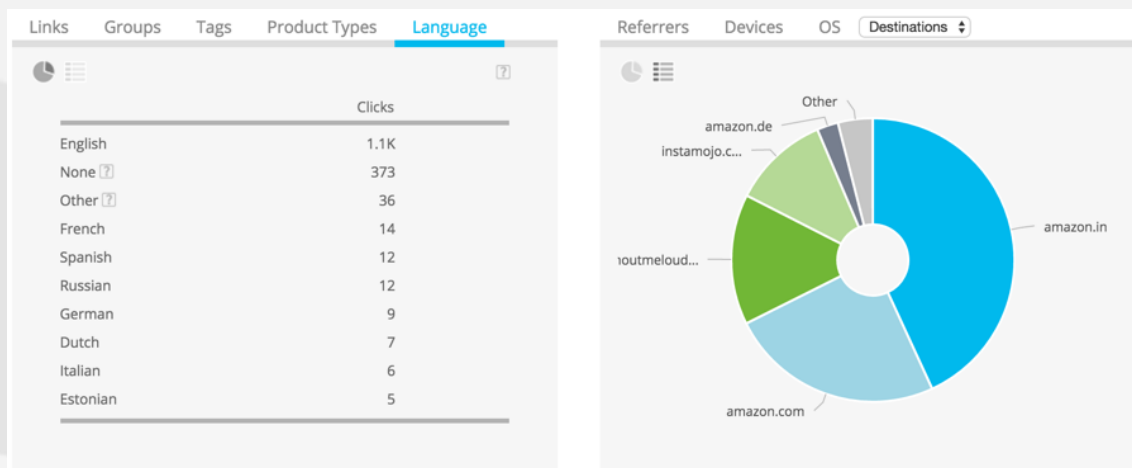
Links Groups Tags Product Types Language

?

| | Clicks |
|---|---|
| English | 1.1K |
| None ? | 373 |
| Other ? | 36 |
| French | 14 |
| Spanish | 12 |
| Russian | 12 |
| German | 9 |
| Dutch | 7 |
| Italian | 6 |
| Estonian | 5 |

Referrers Devices OS Destinations

Other
amazon.de
instamojo.c...
noutmeloud...
amazon.in
amazon.com